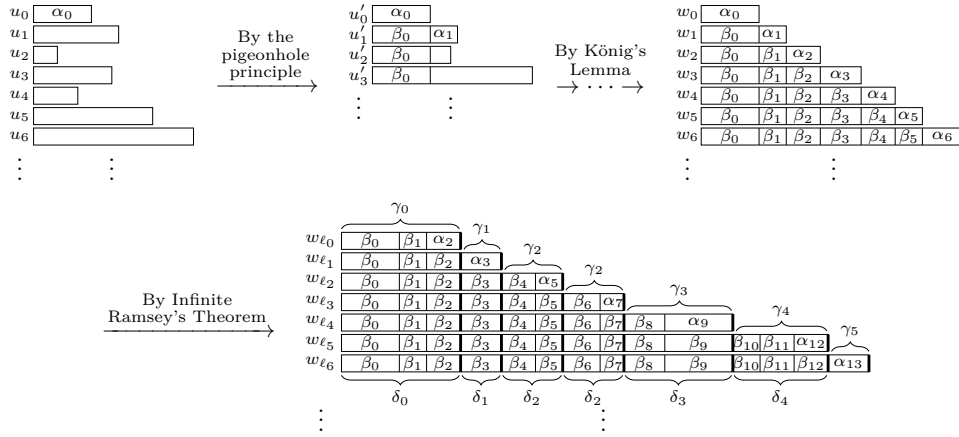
$u_0$ $\alpha_0$
$u_1$
$u_2$
$u_3$
$u_4$
$u_5$
$u_6$
$\vdots$ $\vdots$

By the pigeonhole principle

$u'_0$ $\alpha_0$
$u'_1$ $\beta_0$ $\alpha_1$
$u'_2$ $\beta_0$
$u'_3$ $\beta_0$
$\vdots$ $\vdots$

By König's Lemma
$\rightarrow \cdots \rightarrow$

$w_0$ $\alpha_0$
$w_1$ $\beta_0$ $\alpha_1$
$w_2$ $\beta_0$ $\beta_1$ $\alpha_2$
$w_3$ $\beta_0$ $\beta_1$ $\beta_2$ $\alpha_3$
$w_4$ $\beta_0$ $\beta_1$ $\beta_2$ $\beta_3$ $\alpha_4$
$w_5$ $\beta_0$ $\beta_1$ $\beta_2$ $\beta_3$ $\beta_4$ $\alpha_5$
$w_6$ $\beta_0$ $\beta_1$ $\beta_2$ $\beta_3$ $\beta_4$ $\beta_5$ $\alpha_6$
$\vdots$ $\vdots$

By Infinite Ramsey's Theorem

$\gamma_0$ $\gamma_1$ $\gamma_2$ $\gamma_2$ $\gamma_3$ $\gamma_4$ $\gamma_5$
$w_{\ell_0}$ $\beta_0$ $\beta_1$ $\alpha_2$
$w_{\ell_1}$ $\beta_0$ $\beta_1$ $\beta_2$ $\alpha_3$
$w_{\ell_2}$ $\beta_0$ $\beta_1$ $\beta_2$ $\beta_3$ $\beta_4$ $\alpha_5$
$w_{\ell_3}$ $\beta_0$ $\beta_1$ $\beta_2$ $\beta_3$ $\beta_4$ $\beta_5$ $\beta_6$ $\alpha_7$
$w_{\ell_4}$ $\beta_0$ $\beta_1$ $\beta_2$ $\beta_3$ $\beta_4$ $\beta_5$ $\beta_6$ $\beta_7$ $\beta_8$ $\alpha_9$
$w_{\ell_5}$ $\beta_0$ $\beta_1$ $\beta_2$ $\beta_3$ $\beta_4$ $\beta_5$ $\beta_6$ $\beta_7$ $\beta_8$ $\beta_9$ $\beta_{10}$ $\beta_{11}$ $\alpha_{12}$
$w_{\ell_6}$ $\beta_0$ $\beta_1$ $\beta_2$ $\beta_3$ $\beta_4$ $\beta_5$ $\beta_6$ $\beta_7$ $\beta_8$ $\beta_9$ $\beta_{10}$ $\beta_{11}$ $\beta_{12}$ $\alpha_{13}$
$\delta_0$ $\delta_1$ $\delta_2$ $\delta_2$ $\delta_3$ $\delta_4$
$\vdots$ $\vdots$